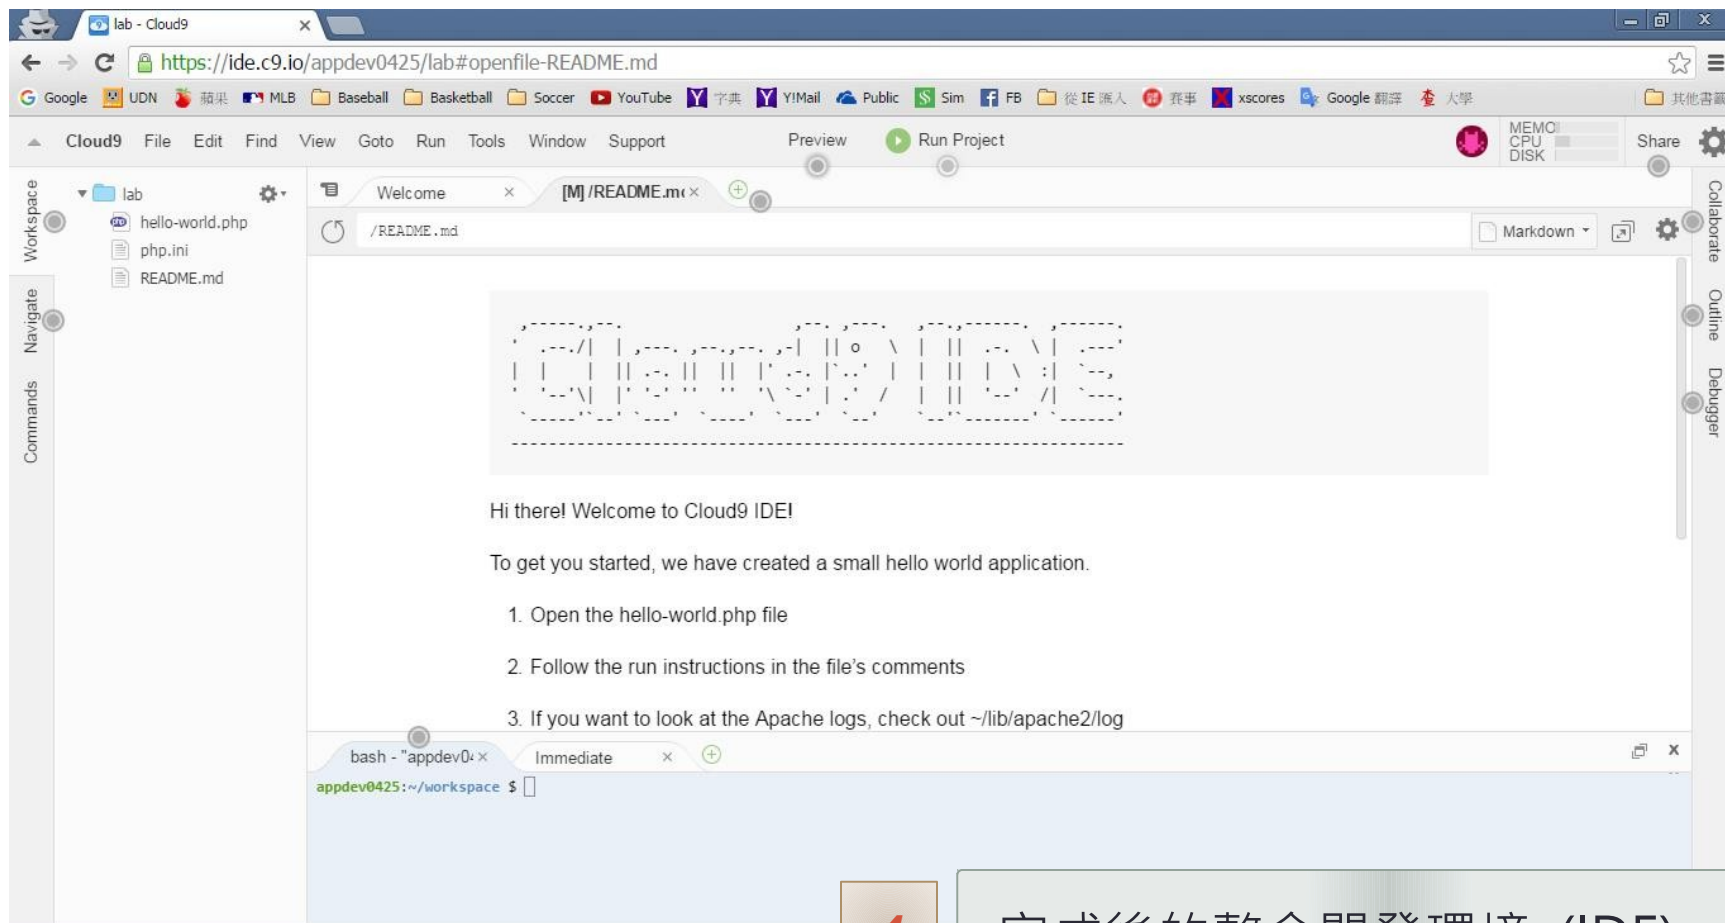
lab - Cloud9

https://ide.c9.io/appdev0425/lab#openfile-README.md

Google UDN 蘋果 MLB Baseball Basketball Soccer YouTube 字典 Y!Mail Public Sim FB 從 IE 匯入 賽事 xscores Google 翻譯 大學 其他書籤

Cloud9 File Edit Find View Goto Run Tools Window Support Preview Run Project MEMO CPU DISK Share

Workspace Navigate Commands

lab
hello-world.php
php.ini
README.md

Welcome [M] /README.md

/README.md Markdown

Collaborate Outline Debugger

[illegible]

Hi there! Welcome to Cloud9 IDE!

To get you started, we have created a small hello world application.

1. Open the hello-world.php file

2. Follow the run instructions in the file's comments

3. If you want to look at the Apache logs, check out ~/lib/apache2/log

bash - "appdev0 Immediate

appdev0425:~/workspace $

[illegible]